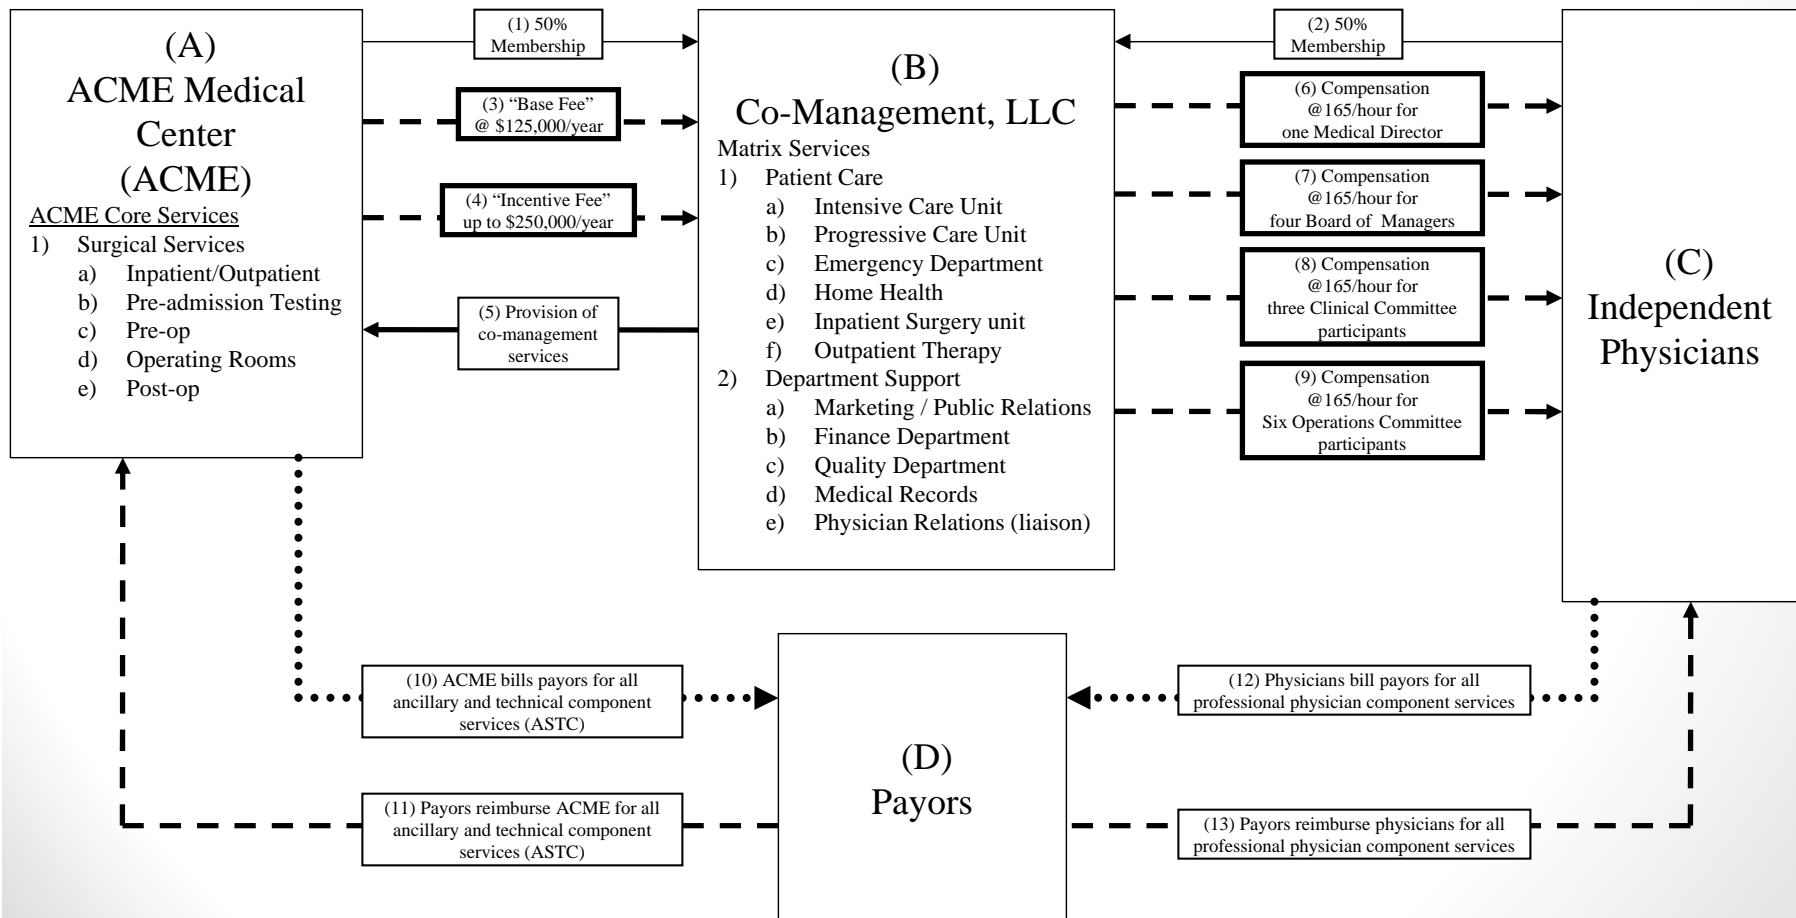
(A)
ACME Medical Center
(ACME)
ACME Core Services
1) Surgical Services
a) Inpatient/Outpatient
b) Pre-admission Testing
c) Pre-op
d) Operating Rooms
e) Post-op

(1) 50% Membership

(3) "Base Fee" @ \$125,000/year

(4) "Incentive Fee" up to \$250,000/year

(5) Provision of co-management services

(B)
Co-Management, LLC
Matrix Services
1) Patient Care
a) Intensive Care Unit
b) Progressive Care Unit
c) Emergency Department
d) Home Health
e) Inpatient Surgery unit
f) Outpatient Therapy
2) Department Support
a) Marketing / Public Relations
b) Finance Department
c) Quality Department
d) Medical Records
e) Physician Relations (liaison)

(2) 50% Membership

(6) Compensation @165/hour for one Medical Director

(7) Compensation @165/hour for four Board of Managers

(8) Compensation @165/hour for three Clinical Committee participants

(9) Compensation @165/hour for Six Operations Committee participants

(C)
Independent Physicians

(10) ACME bills payors for all ancillary and technical component services (ASTC)

(11) Payors reimburse ACME for all ancillary and technical component services (ASTC)

(D)
Payors

(12) Physicians bill payors for all professional physician component services

(13) Payors reimburse physicians for all professional physician component services